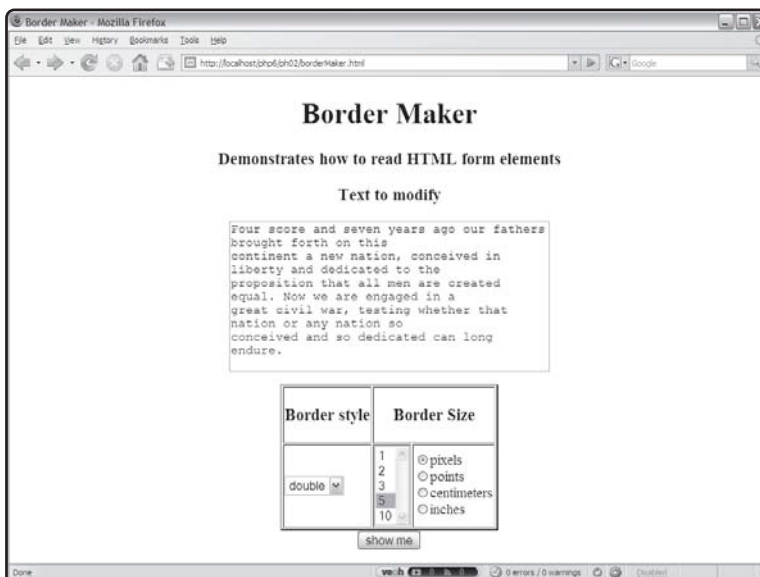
Border Maker - Mozilla Firefox

File Edit View History Bookmarks Tools Help

http://localhost/php6/ph02/borderMaker.html

Google

Border Maker

Demonstrates how to read HTML form elements

Text to modify

Four score and seven years ago our fathers brought forth on this continent a new nation, conceived in liberty and dedicated to the proposition that all men are created equal. Now we are engaged in a great civil war, testing whether that nation or any nation so conceived and so dedicated can long endure.

| Border style | Border Size | |
|---|---|---|
| double | 1 2 3 5 10 | pixels points centimeters inches |

show me

Done

0 errors / 0 warnings

Disabled